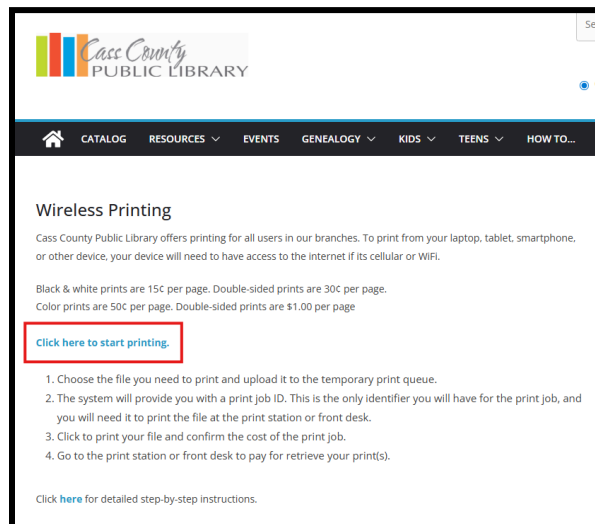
Cass County
PUBLIC LIBRARY

Se

CATALOG RESOURCES EVENTS GENEALOGY KIDS TEENS HOW TO...

Wireless Printing

Cass County Public Library offers printing for all users in our branches. To print from your laptop, tablet, smartphone, or other device, your device will need to have access to the internet if its cellular or WiFi.

Black & white prints are 15¢ per page. Double-sided prints are 30¢ per page.
Color prints are 50¢ per page. Double-sided prints are $1.00 per page

Click here to start printing.

1. Choose the file you need to print and upload it to the temporary print queue.
2. The system will provide you with a print job ID. This is the only identifier you will have for the print job, and you will need it to print the file at the print station or front desk.
3. Click to print your file and confirm the cost of the print job.
4. Go to the print station or front desk to pay for retrieve your print(s).

Click here for detailed step-by-step instructions.